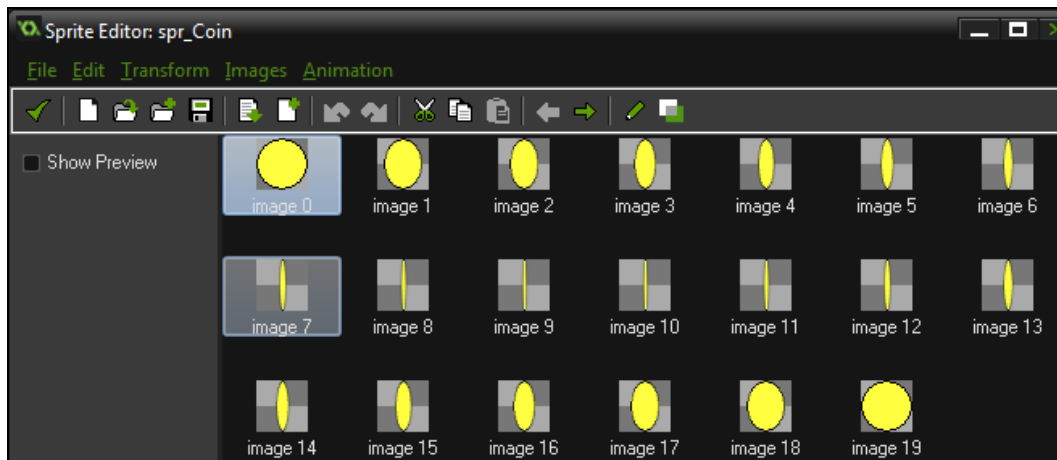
Sprite Editor: spr_Coin

File Edit Transform Images Animation

Show Preview

image 0 image 1 image 2 image 3 image 4 image 5 image 6

image 7 image 8 image 9 image 10 image 11 image 12 image 13

image 14 image 15 image 16 image 17 image 18 image 19